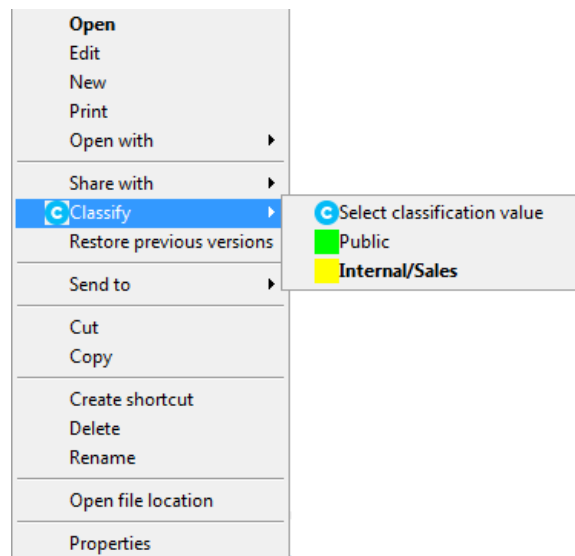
Open
Edit
New
Print
Open with

Share with
Classify
Restore previous versions

Send to

Cut
Copy

Create shortcut
Delete
Rename

Open file location

Properties

Select classification value
Public
Internal/Sales